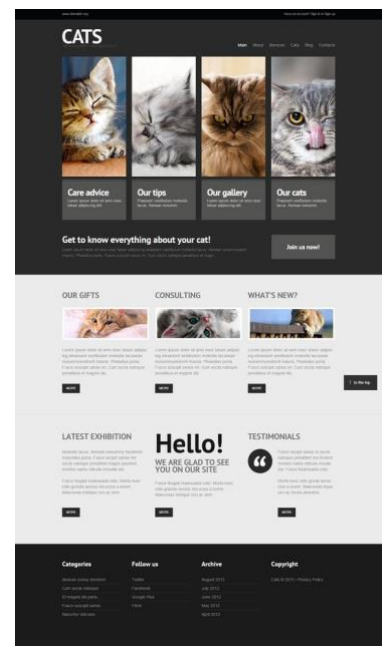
CATS

Main About Services Cats Blog Contacts

Care advice

Our tips

Our gallery

Our cats

Get to know everything about your cat!

Join us now!

OUR GIFTS

CONSULTING

WHAT'S NEW?

MORE

MORE

MORE

To the top

LATEST EXHIBITION

Hello!

WE ARE GLAD TO SEE YOU ON OUR SITE

TESTIMONIALS

MORE

MORE

MORE

Categories

Follow us

Twitter

Facebook

Google Plus

Flickr

Archive

August 2012

July 2012

June 2012

May 2012

April 2012

Copyright

Cats © 2012 • Privacy Policy